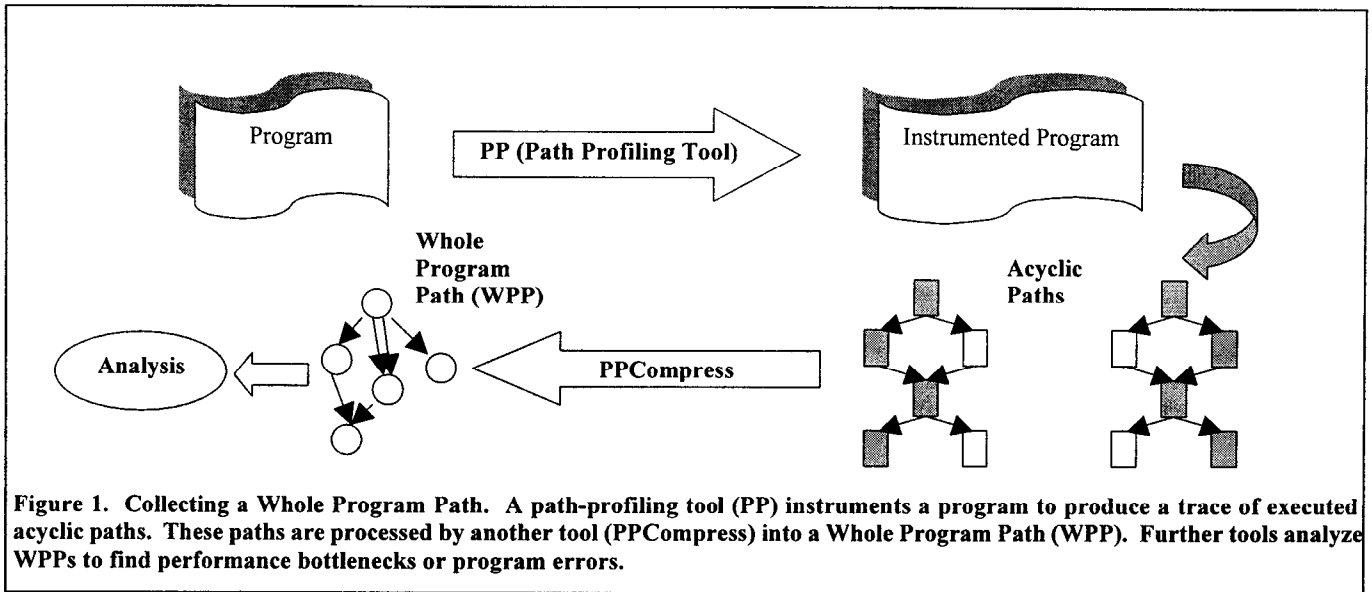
Program

PP (Path Profiling Tool)

Instrumented Program

Whole Program Path (WPP)

Acyclic Paths

Analysis

PPCompress

Figure 1. Collecting a Whole Program Path. A path-profiling tool (PP) instruments a program to produce a trace of executed acyclic paths. These paths are processed by another tool (PPCompress) into a Whole Program Path (WPP). Further tools analyze WPPs to find performance bottlenecks or program errors.